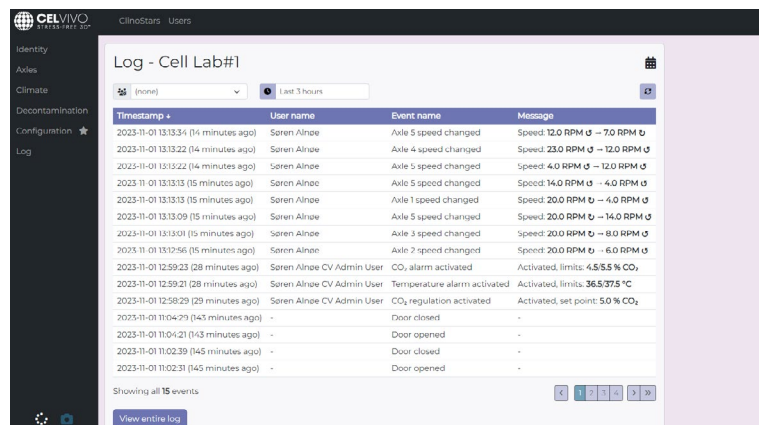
CELVIVO STRESS-FREE 3D

ClinoStars Users

Identity
Axles
Climate
Decontamination
Configuration
Log

Log - Cell Lab#1

(none)

Last 3 hours

| Timestamp | User name | Event name | Message |
|---|---|---|---|
| 2023-11-01 13:13:34 (14 minutes ago) | Søren Alnøe | Axle 5 speed changed | Speed: 12.0 RPM ↺ → 7.0 RPM ↻ |
| 2023-11-01 13:13:22 (14 minutes ago) | Søren Alnøe | Axle 4 speed changed | Speed: 23.0 RPM ↺ → 12.0 RPM ↺ |
| 2023-11-01 13:13:22 (14 minutes ago) | Søren Alnøe | Axle 5 speed changed | Speed: 4.0 RPM ↺ → 12.0 RPM ↺ |
| 2023-11-01 13:13:13 (15 minutes ago) | Søren Alnøe | Axle 5 speed changed | Speed: 14.0 RPM ↺ → 4.0 RPM ↺ |
| 2023-11-01 13:13:13 (15 minutes ago) | Søren Alnøe | Axle 1 speed changed | Speed: 20.0 RPM ↻ → 4.0 RPM ↺ |
| 2023-11-01 13:13:09 (15 minutes ago) | Søren Alnøe | Axle 5 speed changed | Speed: 20.0 RPM ↻ → 14.0 RPM ↺ |
| 2023-11-01 13:13:01 (15 minutes ago) | Søren Alnøe | Axle 3 speed changed | Speed: 20.0 RPM ↻ → 8.0 RPM ↺ |
| 2023-11-01 13:12:56 (15 minutes ago) | Søren Alnøe | Axle 2 speed changed | Speed: 20.0 RPM ↻ → 6.0 RPM ↺ |
| 2023-11-01 12:59:23 (28 minutes ago) | Søren Alnøe CV Admin User | $CO_2$ alarm activated | Activated, limits: 4.5/5.5 % $CO_2$ |
| 2023-11-01 12:59:21 (28 minutes ago) | Søren Alnøe CV Admin User | Temperature alarm activated | Activated, limits: 36.5/37.5 °C |
| 2023-11-01 12:58:29 (29 minutes ago) | Søren Alnøe CV Admin User | $CO_2$ regulation activated | Activated, set point: 5.0 % $CO_2$ |
| 2023-11-01 11:04:29 (143 minutes ago) | - | Door closed | - |
| 2023-11-01 11:04:21 (143 minutes ago) | - | Door opened | - |
| 2023-11-01 11:02:39 (145 minutes ago) | - | Door closed | - |
| 2023-11-01 11:02:31 (145 minutes ago) | - | Door opened | - |

Showing all 15 events

‹ 1 2 3 4 › »

View entire log